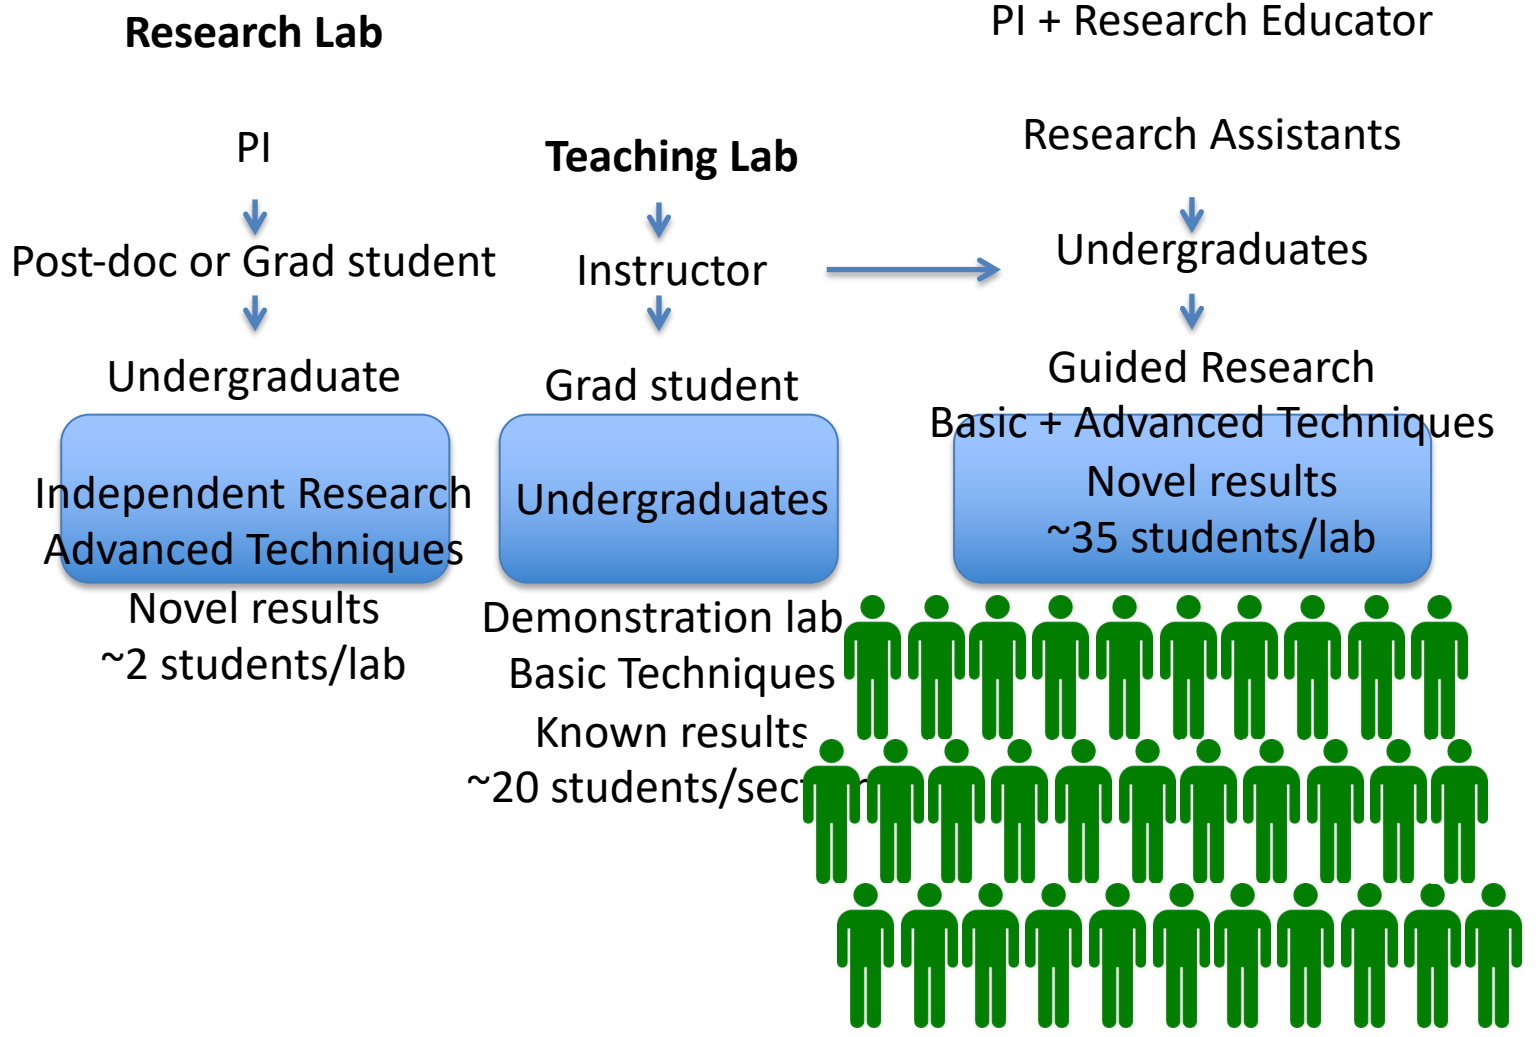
Research Lab

PI

Post-doc or Grad student

Undergraduate

Independent Research
Advanced Techniques
Novel results
~2 students/lab

Teaching Lab

Instructor

Grad student

Undergraduates

Demonstration lab
Basic Techniques
Known results
~20 students/sec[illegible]

PI + Research Educator

Research Assistants

Undergraduates

Guided Research
Basic + Advanced Techniques
Novel results
~35 students/lab